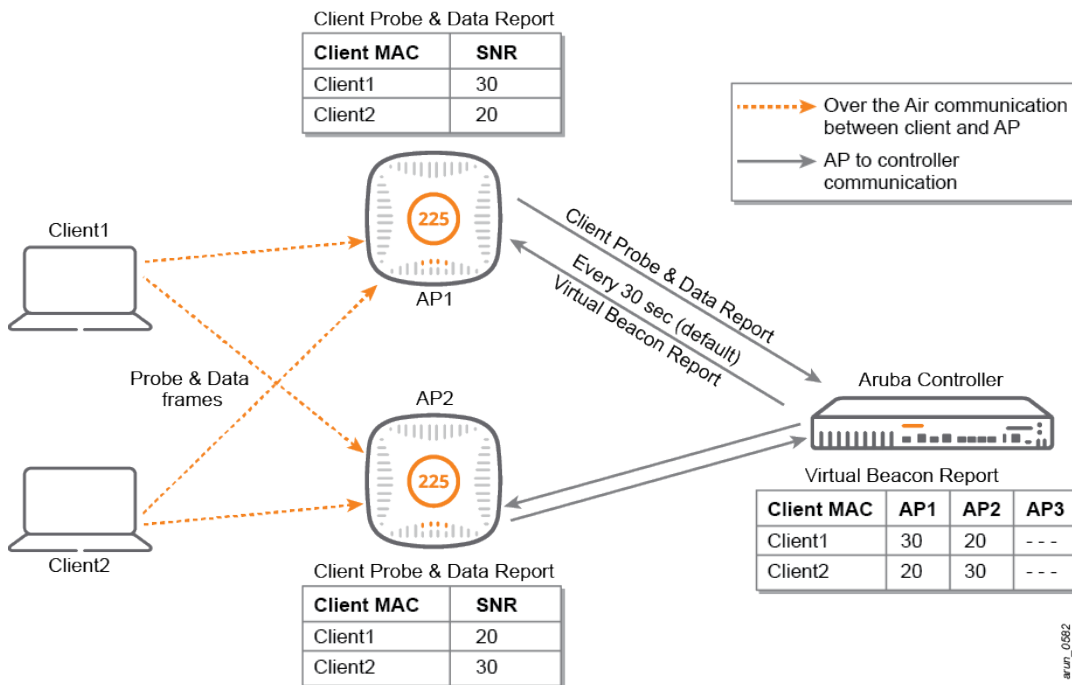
Client Probe & Data Report

| Client MAC | SNR |
|---|---|
| Client1 | 30 |
| Client2 | 20 |

Over the Air communication between client and AP

AP to controller communication

Client1

225

AP1

Client Probe & Data Report

Every 30 sec (default)

Virtual Beacon Report

Probe & Data frames

AP2

225

Aruba Controller

Virtual Beacon Report

| Client MAC | AP1 | AP2 | AP3 |
|---|---|---|---|
| Client1 | 30 | 20 | - - - |
| Client2 | 20 | 30 | - - - |

Client2

Client Probe & Data Report

| Client MAC | SNR |
|---|---|
| Client1 | 20 |
| Client2 | 30 |

arun_0582